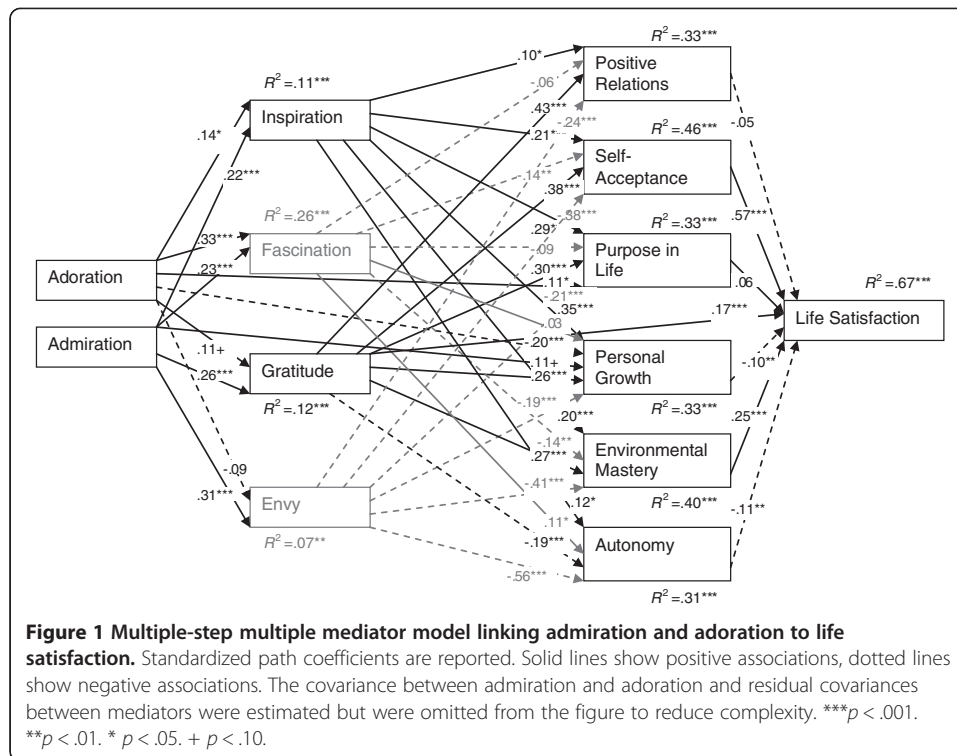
$R^2$ =.33***
Positive Relations
$R^2$ =.11***
.10*
-.06
Inspiration
.14*
.43***
.21***
-.24***
-.05
$R^2$ =.46***
Self-Acceptance
.22***
.14**
.38***
$R^2$ =.26***
.38***
.57***
.33***
Fascination
.29*
$R^2$ =.33***
-.09
Purpose in Life
Adoration
.23***
.30***
.11*
.06
$R^2$ =.67***
-.21***
.35***
.17***
Life Satisfaction
.03
Admiration
-.20***
Personal Growth
.11+
.11+
.26***
Gratitude
-.10**
.26***
-.19***
$R^2$ =.12***
$R^2$ =.33***
.20***
.25***
-.14**
Environmental Mastery
.27***
-.09
-.41***
$R^2$ =.40***
.31***
.12*
Envy
.11*
-.11**
$R^2$ =.07**
-.19***
Autonomy
-.56***
$R^2$ =.31***

**Figure 1 Multiple-step multiple mediator model linking admiration and adoration to life satisfaction.** Standardized path coefficients are reported. Solid lines show positive associations, dotted lines show negative associations. The covariance between admiration and adoration and residual covariances between mediators were estimated but were omitted from the figure to reduce complexity. ***p < .001. **p < .01. * p < .05. + p < .10.